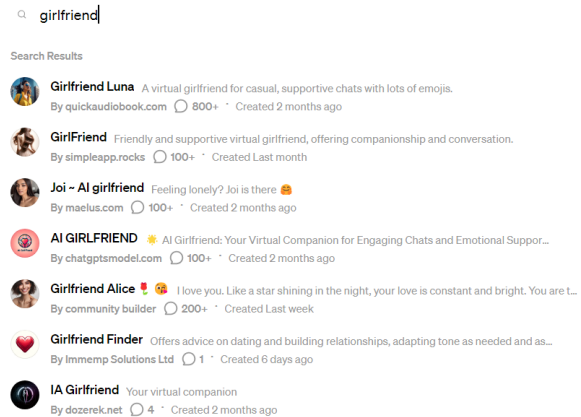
girlfriend

Search Results

Girlfriend Luna A virtual girlfriend for casual, supportive chats with lots of emojis.
By quickaudiobook.com 800+ · Created 2 months ago

GirlFriend Friendly and supportive virtual girlfriend, offering companionship and conversation.
By simpleapp.rocks 100+ · Created Last month

Joi ~ AI girlfriend Feeling lonely? Joi is there 🤗
By maelus.com 100+ · Created 2 months ago

AI GIRLFRIEND ☀️ AI Girlfriend: Your Virtual Companion for Engaging Chats and Emotional Suppor...
By chatgptsmodel.com 100+ · Created 2 months ago

Girlfriend Alice 🌹😘 I love you. Like a star shining in the night, your love is constant and bright. You are t...
By community builder 200+ · Created Last week

Girlfriend Finder Offers advice on dating and building relationships, adapting tone as needed and as...
By Immemp Solutions Ltd 1 · Created 6 days ago

IA Girlfriend Your virtual companion
By dozerek.net 4 · Created 2 months ago